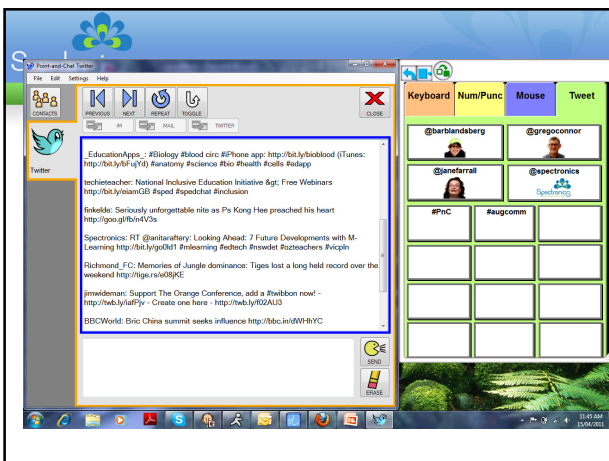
Point-and-Chat Twitter

File Edit Settings Help

CONTACTS

Twitter

PREVIOUS NEXT REPEAT TOGGLE

IM MAIL TWITTER

CLOSE

_EducationApps_: #Biology #blood circ #iPhone app: http://bit.ly/bioblood (iTunes: http://bit.ly/bFujYd) #anatomy #science #bio #health #cells #edapp

techieteacher: National Inclusive Education Initiative &gt; Free Webinars http://bit.ly/eiamGB #sped #spedchat #inclusion

finkelde: Seriously unforgettable nite as Ps Kong Hee preached his heart http://goo.gl/fb/n4V3s

Spectronics: RT @anitarafftery: Looking Ahead: 7 Future Developments with M-Learning http://bit.ly/go0ld1 #mlearning #edtech #nswdet #ozteachers #vicpln

Richmond_FC: Memories of Jungle dominance: Tiges lost a long held record over the weekend http://tige.rs/e08jKE

jimwideman: Support The Orange Conference, add a #twibbon now! - http://twb.ly/iafPjv - Create one here - http://twb.ly/f02AU3

BBCWorld: Bric China summit seeks influence http://bbc.in/dWHhYC

SEND

ERASE

Keyboard | Num/Punc | Mouse | Tweet

@barblandsberg

@gregoconnor

@janefarrall

@spectronics

Spectronics

#PnC

#augcomm

11:45 AM
15/04/2011